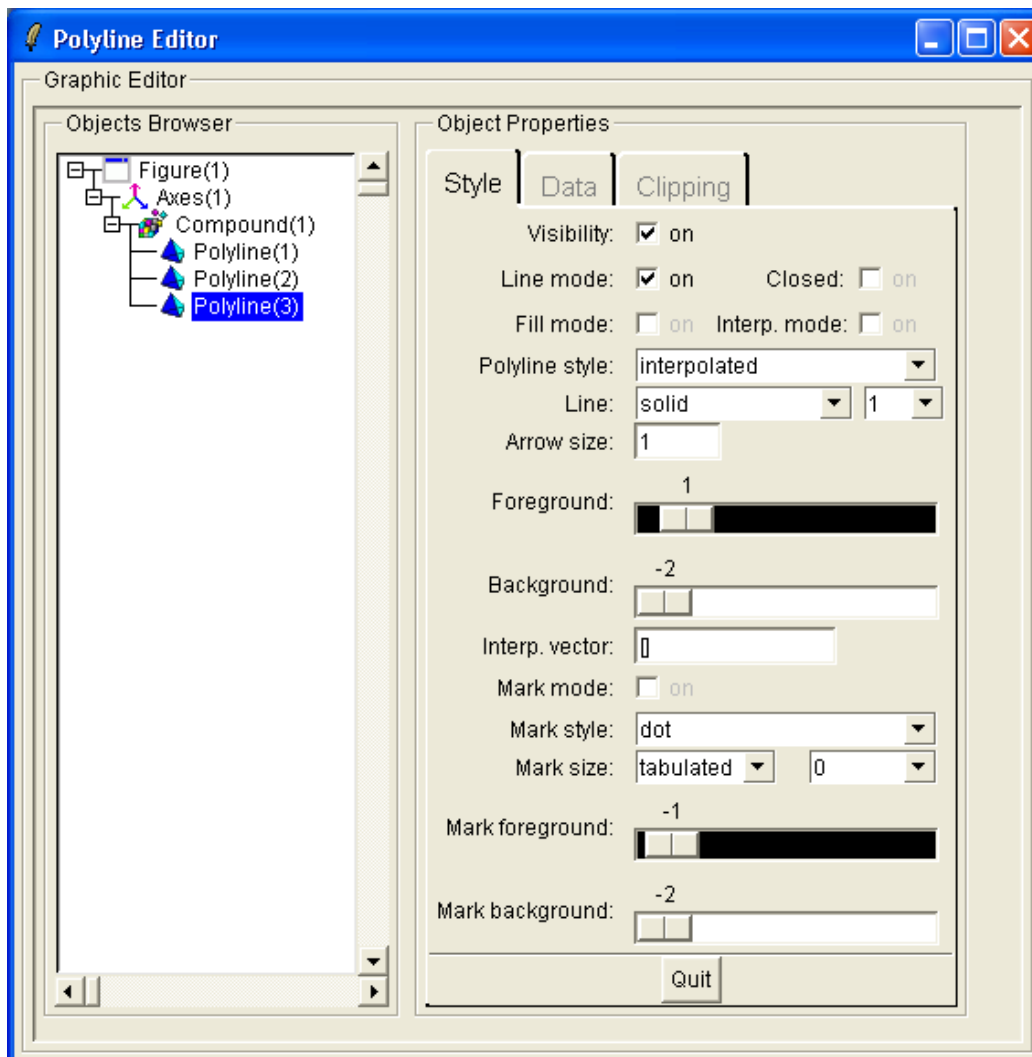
Polyline Editor

Graphic Editor

Objects Browser

Figure(1)
Axes(1)
Compound(1)
Polyline(1)
Polyline(2)
Polyline(3)

Object Properties

Style | Data | Clipping

Visibility: on
Line mode: on Closed: on
Fill mode: on Interp. mode: on
Polyline style: interpolated
Line: solid 1
Arrow size: 1
Foreground: 1
Background: -2
Interp. vector: []
Mark mode: on
Mark style: dot
Mark size: tabulated 0
Mark foreground: -1
Mark background: -2

Quit